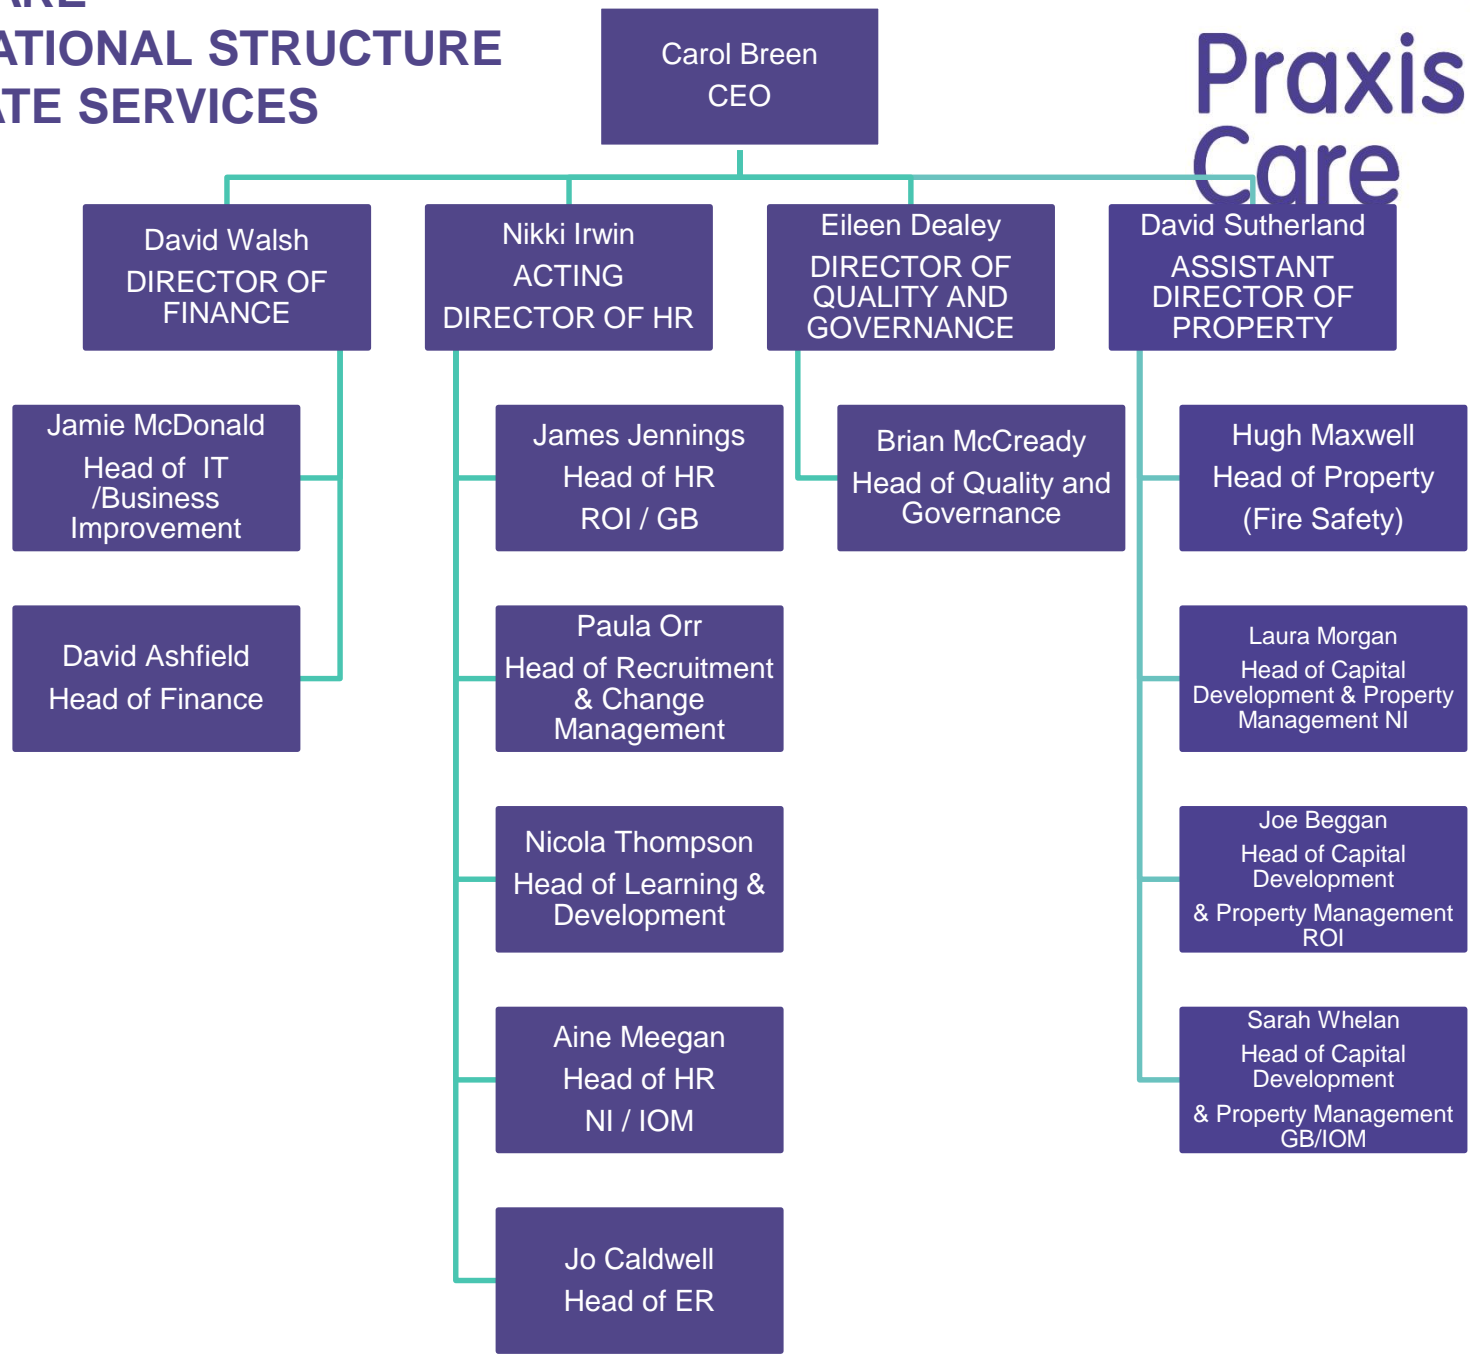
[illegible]ARE
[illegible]ATIONAL STRUCTURE
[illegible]ATE SERVICES

Carol Breen
CEO

Praxis Care

David Walsh
DIRECTOR OF FINANCE

Nikki Irwin
ACTING DIRECTOR OF HR

Eileen Dealey
DIRECTOR OF QUALITY AND GOVERNANCE

David Sutherland
ASSISTANT DIRECTOR OF PROPERTY

Jamie McDonald
Head of IT /Business Improvement

David Ashfield
Head of Finance

James Jennings
Head of HR
ROI / GB

Paula Orr
Head of Recruitment & Change Management

Nicola Thompson
Head of Learning & Development

Aine Meegan
Head of HR
NI / IOM

Jo Caldwell
Head of ER

Brian McCready
Head of Quality and Governance

Hugh Maxwell
Head of Property
(Fire Safety)

Laura Morgan
Head of Capital Development & Property Management NI

Joe Beggan
Head of Capital Development
& Property Management ROI

Sarah Whelan
Head of Capital Development
& Property Management GB/IOM